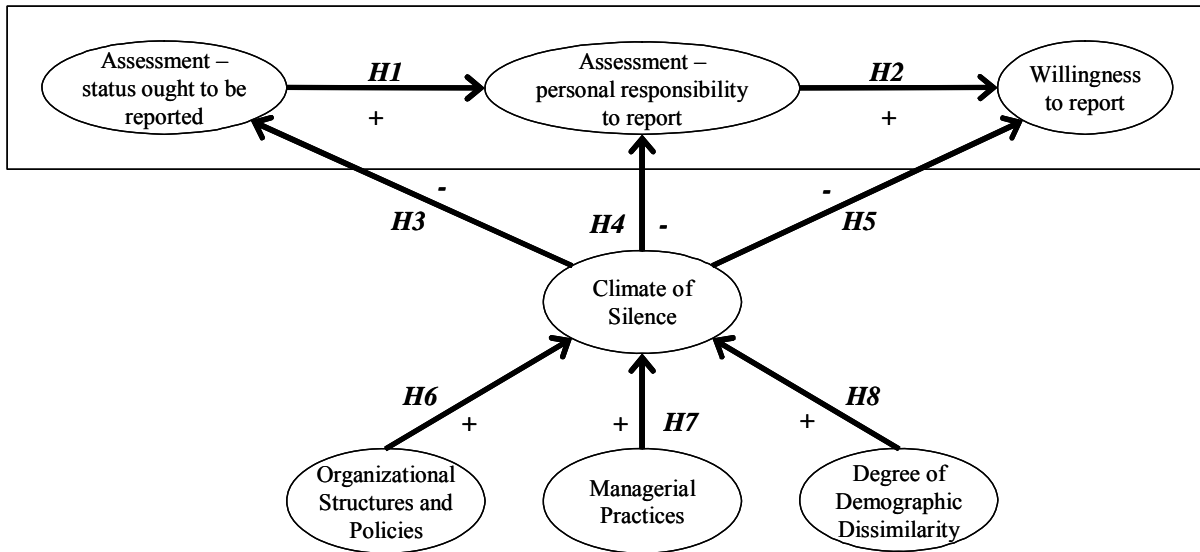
Assessment – status ought to be reported

H1

+

Assessment – personal responsibility to report

H2

+

Willingness to report

-

H3

H4

-

-

H5

Climate of Silence

H6

+

+

H7

H8

+

Organizational Structures and Policies

Managerial Practices

Degree of Demographic Dissimilarity